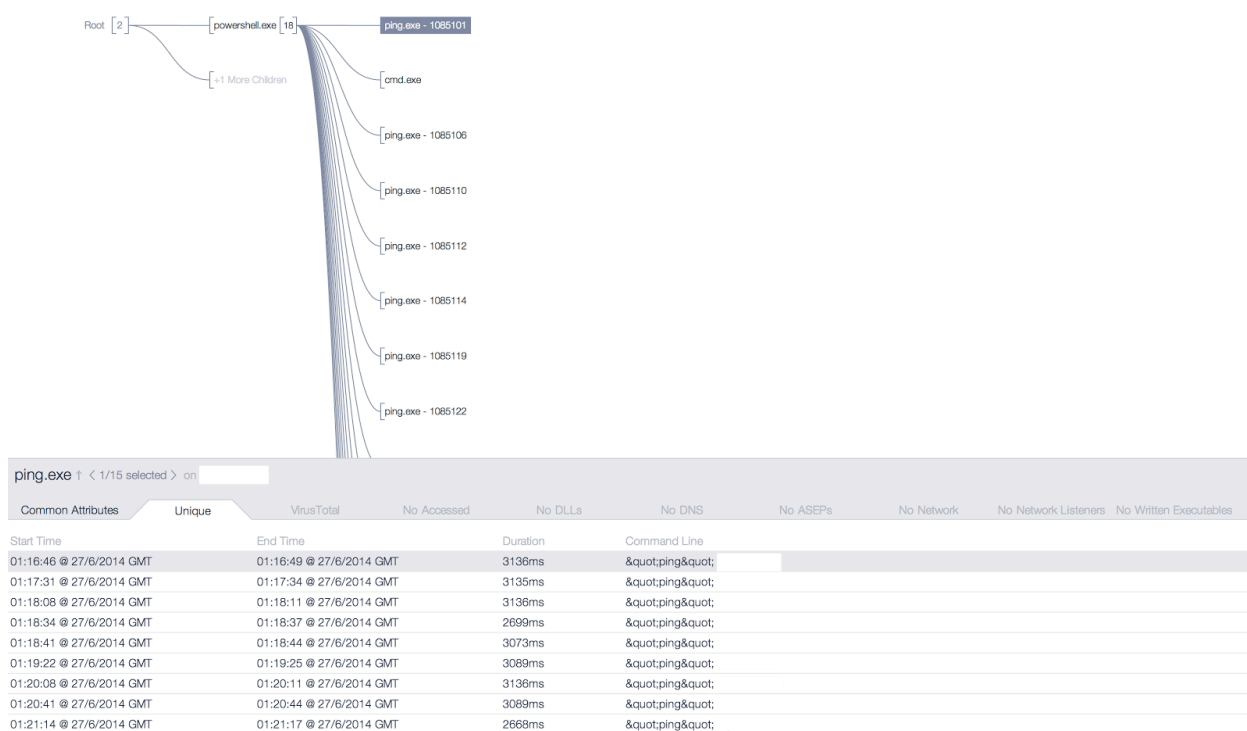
Root [2] powershell.exe [16] ping.exe - 1085101

+1 More Children

cmd.exe

ping.exe - 1085106

ping.exe - 1085110

ping.exe - 1085112

ping.exe - 1085114

ping.exe - 1085119

ping.exe - 1085122

ping.exe ↑ < 1/15 selected > on

Common Attributes | Unique | VirusTotal | No Accessed | No DLLs | No DNS | No ASEPs | No Network | No Network Listeners | No Written Executables

| Start Time | End Time | Duration | Command Line |
|---|---|---|---|
| 01:16:46 @ 27/6/2014 GMT | 01:16:49 @ 27/6/2014 GMT | 3136ms | &quot;ping&quot; |
| 01:17:31 @ 27/6/2014 GMT | 01:17:34 @ 27/6/2014 GMT | 3135ms | &quot;ping&quot; |
| 01:18:08 @ 27/6/2014 GMT | 01:18:11 @ 27/6/2014 GMT | 3136ms | &quot;ping&quot; |
| 01:18:34 @ 27/6/2014 GMT | 01:18:37 @ 27/6/2014 GMT | 2699ms | &quot;ping&quot; |
| 01:18:41 @ 27/6/2014 GMT | 01:18:44 @ 27/6/2014 GMT | 3073ms | &quot;ping&quot; |
| 01:19:22 @ 27/6/2014 GMT | 01:19:25 @ 27/6/2014 GMT | 3089ms | &quot;ping&quot; |
| 01:20:08 @ 27/6/2014 GMT | 01:20:11 @ 27/6/2014 GMT | 3136ms | &quot;ping&quot; |
| 01:20:41 @ 27/6/2014 GMT | 01:20:44 @ 27/6/2014 GMT | 3089ms | &quot;ping&quot; |
| 01:21:14 @ 27/6/2014 GMT | 01:21:17 @ 27/6/2014 GMT | 2668ms | &quot;ping&quot; |